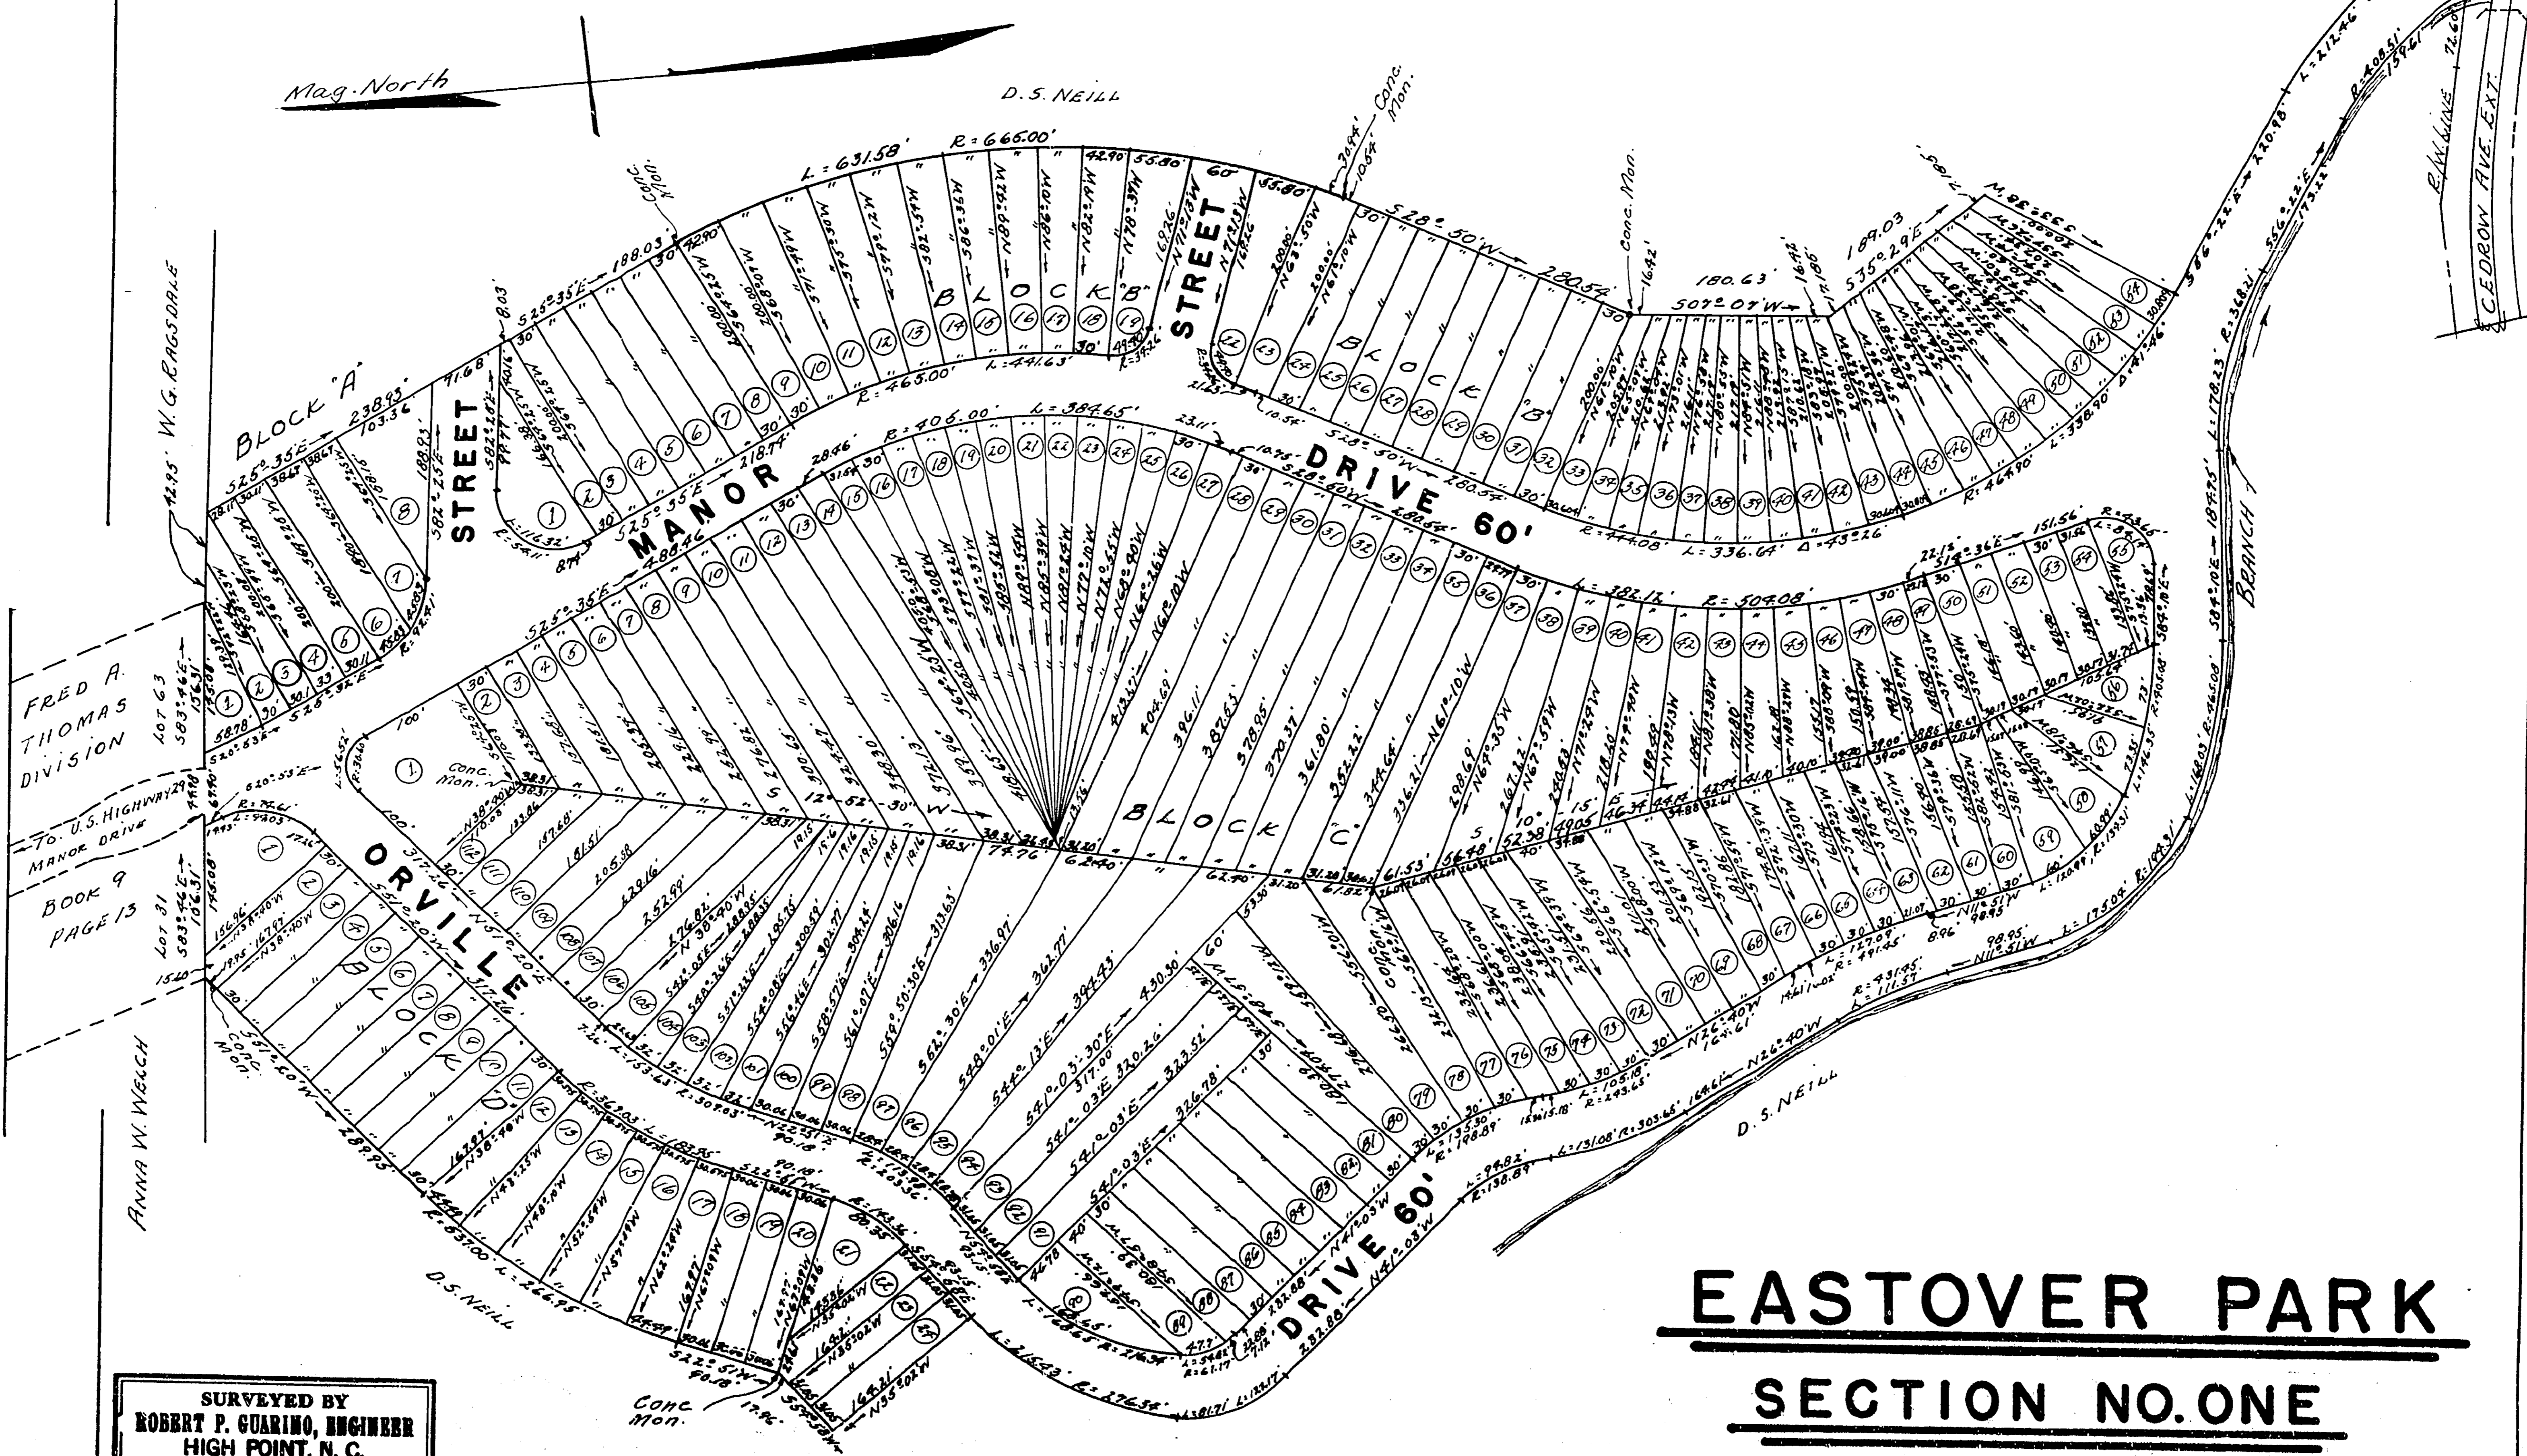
Mag. North

D.S. NEILL

W.G. RAGSDALE

BLOCK "A"

STREET

MANOR

BLOCK "B"

STREET

BLOCK "B"

DRIVE 60'

BLOCK "C"

ORVILLE

BLOCK "D"

DRIVE 60'

FRED A. THOMAS DIVISION

LOT 63

To U.S. HIGHWAY 29 MANOR DRIVE

BOOK 9 PAGE 13

LOT 31

ANNA W. WELCH

D.S. NEILL

D.S. NEILL

BRANCH

CEDROW AVE. EXT.

Conc. Mon.

Conc. Mon.

Conc. Mon.

Conc. Mon.

Conc. Mon.

Conc. Mon.

L = 631.58'  R = 666.00'

L = 441.63'

R = 465.00'

R = 406.00'  L = 384.65'

L = 336.64'  Δ = 43°26'

L = 382.12'  R = 504.08'

S 25° 35' E  188.03

S 28° 50' W  280.54

S 07° 07' W  180.63

S 35° 29' E  189.03

S 12° 52' 30" W

EASTOVER PARK

SECTION NO. ONE

SURVEYED BY
ROBERT P. GUARINO, ENGINEER
HIGH POINT, N. C.